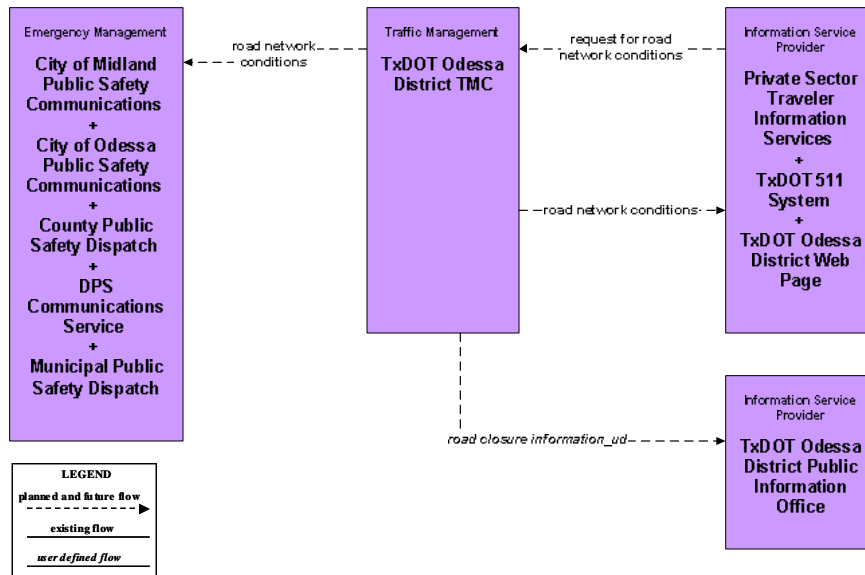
Emergency Management

City of Midland Public Safety Communications
+
City of Odessa Public Safety Communications
+
County Public Safety Dispatch
+
DPS Communications Service
+
Municipal Public Safety Dispatch

road network conditions

Traffic Management

TxDOT Odessa District TMC

request for road network conditions

Information Service Provider

Private Sector Traveler Information Services
+
TxDOT 511 System
+
TxDOT Odessa District Web Page

road network conditions

road closure information_ud

Information Service Provider

TxDOT Odessa District Public Information Office

LEGEND
planned and future flow
existing flow
user defined flow